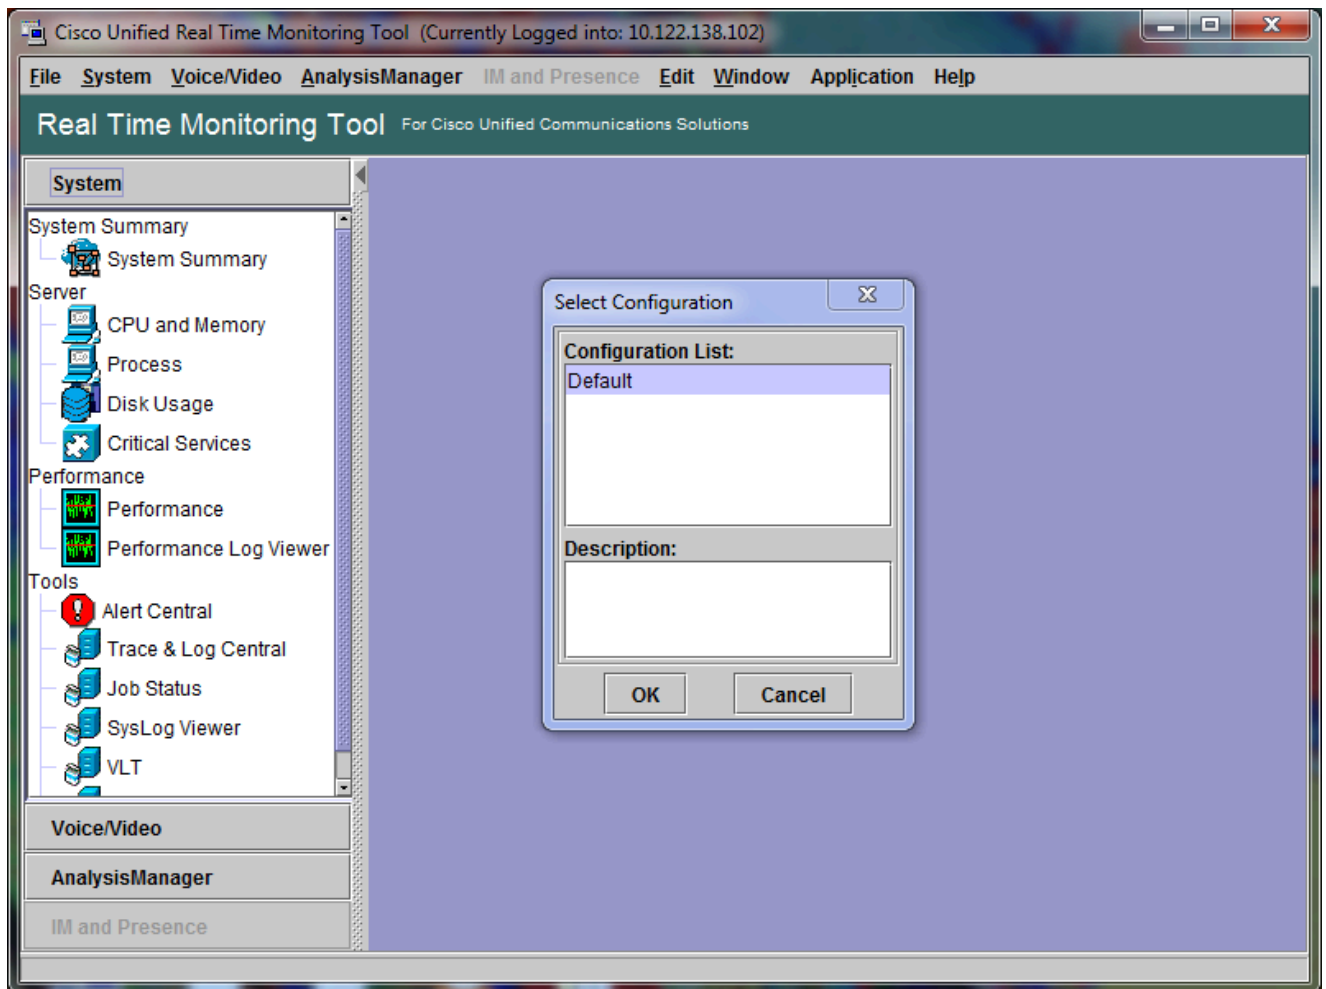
Cisco Unified Real Time Monitoring Tool (Currently Logged into: 10.122.138.102)

File System Voice/Video AnalysisManager IM and Presence Edit Window Application Help

Real Time Monitoring Tool For Cisco Unified Communications Solutions

System

System Summary
System Summary
Server
CPU and Memory
Process
Disk Usage
Critical Services
Performance
Performance
Performance Log Viewer
Tools
Alert Central
Trace & Log Central
Job Status
SysLog Viewer
VLT

Voice/Video
AnalysisManager
IM and Presence

Select Configuration
Configuration List:
Default
Description:
OK
Cancel